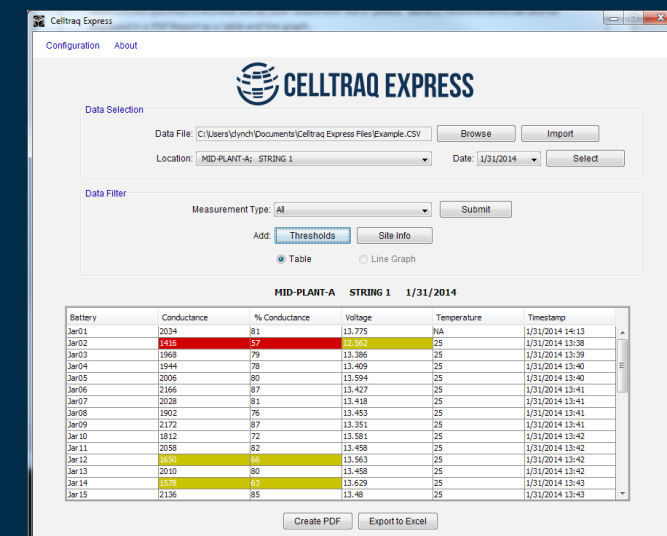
Celltraq Express

Configuration About

CELLTRAQ EXPRESS

Data Selection

Data File: C:\Users\clynch\Documents\Celltraq Express Files\Example.CSV Browse Import

Location: MID-PLANT-A; STRING 1 Date: 1/31/2014 Select

Data Filter

Measurement Type: All Submit

Add: Thresholds Site Info

Table Line Graph

MID-PLANT-A STRING 1 1/31/2014

| Battery | Conductance | % Conductance | Voltage | Temperature | Timestamp |
|---|---|---|---|---|---|
| Jar01 | 2034 | 81 | 13.775 | NA | 1/31/2014 14:13 |
| Jar02 | 1416 | 57 | 12.562 | 25 | 1/31/2014 13:38 |
| Jar03 | 1968 | 79 | 13.386 | 25 | 1/31/2014 13:39 |
| Jar04 | 1944 | 78 | 13.409 | 25 | 1/31/2014 13:40 |
| Jar05 | 2006 | 80 | 13.594 | 25 | 1/31/2014 13:40 |
| Jar06 | 2166 | 87 | 13.427 | 25 | 1/31/2014 13:41 |
| Jar07 | 2028 | 81 | 13.418 | 25 | 1/31/2014 13:41 |
| Jar08 | 1902 | 76 | 13.453 | 25 | 1/31/2014 13:41 |
| Jar09 | 2172 | 87 | 13.351 | 25 | 1/31/2014 13:41 |
| Jar10 | 1812 | 72 | 13.581 | 25 | 1/31/2014 13:42 |
| Jar11 | 2058 | 82 | 13.458 | 25 | 1/31/2014 13:42 |
| Jar12 | 1650 | 66 | 13.563 | 25 | 1/31/2014 13:42 |
| Jar13 | 2010 | 80 | 13.458 | 25 | 1/31/2014 13:42 |
| Jar14 | 1578 | 63 | 13.629 | 25 | 1/31/2014 13:43 |
| Jar15 | 2136 | 85 | 13.48 | 25 | 1/31/2014 13:43 |

Create PDF Export to Excel